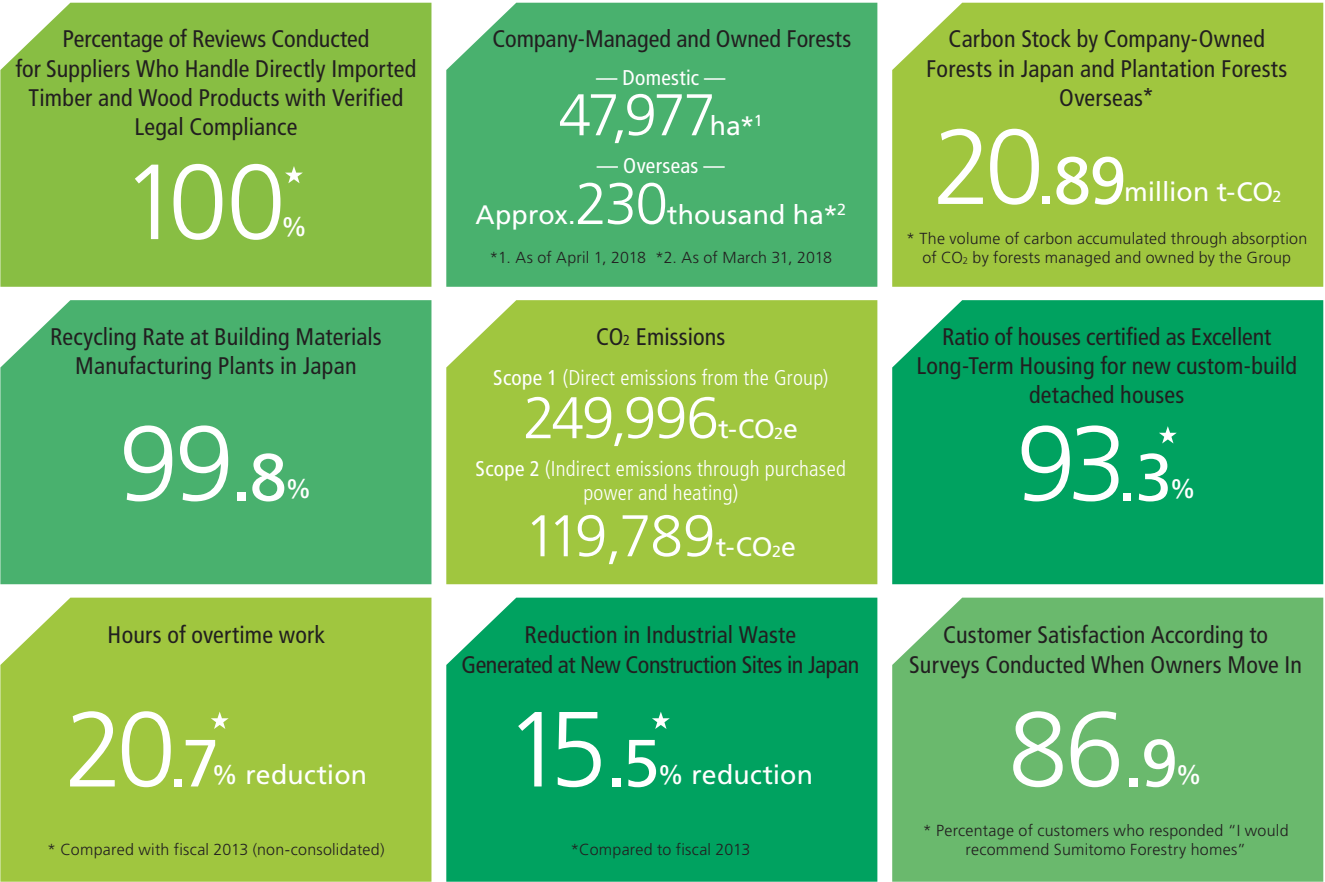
Percentage of Reviews Conducted for Suppliers Who Handle Directly Imported Timber and Wood Products with Verified Legal Compliance

100%★

Company-Managed and Owned Forests

— Domestic —

47,977ha*1

— Overseas —

Approx.230thousand ha*2

*1. As of April 1, 2018 *2. As of March 31, 2018

Carbon Stock by Company-Owned Forests in Japan and Plantation Forests Overseas*

20.89million t-$CO_2$

* The volume of carbon accumulated through absorption of $CO_2$ by forests managed and owned by the Group

Recycling Rate at Building Materials Manufacturing Plants in Japan

99.8%

$CO_2$ Emissions

Scope 1 (Direct emissions from the Group)

249,996t-$CO_2$e

Scope 2 (Indirect emissions through purchased power and heating)

119,789t-$CO_2$e

Ratio of houses certified as Excellent Long-Term Housing for new custom-build detached houses

93.3%★

Hours of overtime work

20.7%★ reduction

* Compared with fiscal 2013 (non-consolidated)

Reduction in Industrial Waste Generated at New Construction Sites in Japan

15.5%★ reduction

*Compared to fiscal 2013

Customer Satisfaction According to Surveys Conducted When Owners Move In

86.9%

* Percentage of customers who responded "I would recommend Sumitomo Forestry homes"